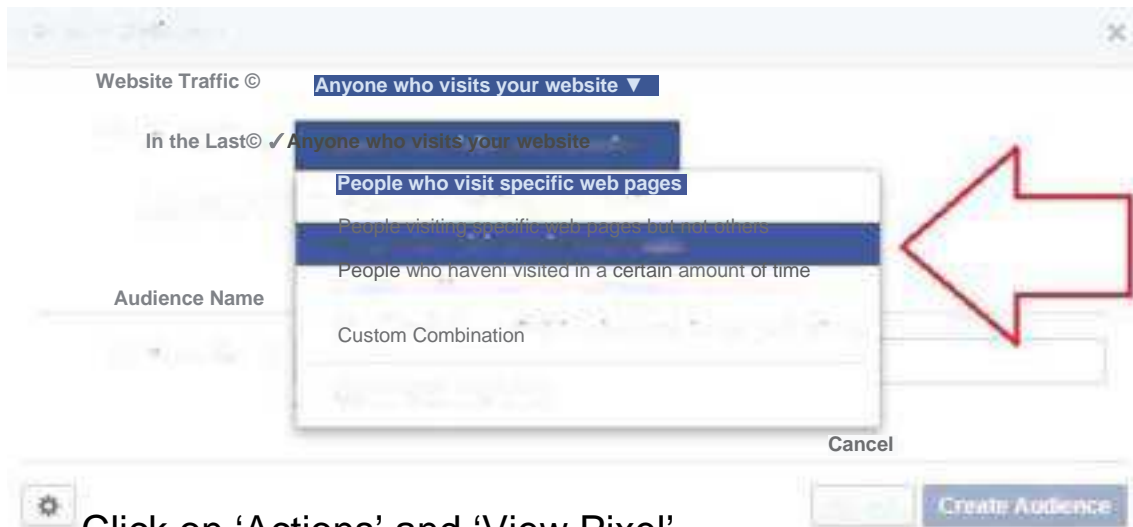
Website Traffic ©

Anyone who visits your website ▼

In the Last© ✓Anyone who visits your website

People who visit specific web pages

People visiting specific web pages but not others

People who havent visited in a certain amount of time

Audience Name

Custom Combination

Cancel

Create Audience

Click on 'Actions' and 'View Pixel'